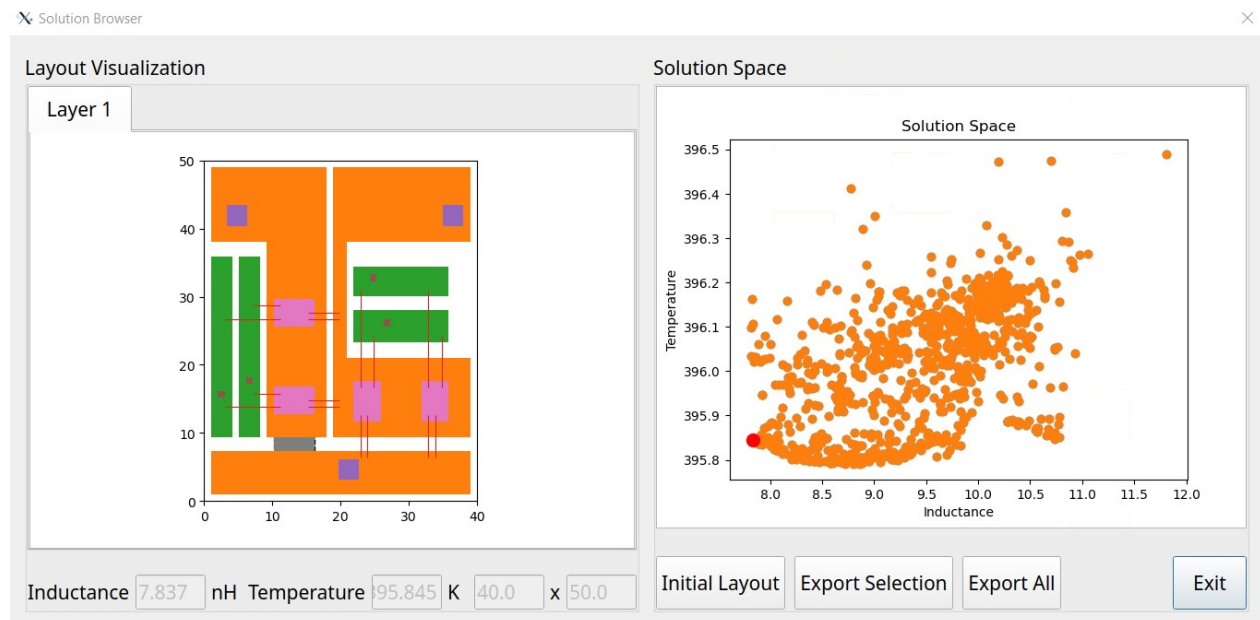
Solution Browser

Layout Visualization

Layer 1

50
40
30
20
10
0
0 10 20 30 40

Inductance 7.837 nH Temperature 395.845 K 40.0 x 50.0

Solution Space

Solution Space

396.5
396.4
396.3
396.2
396.1
396.0
395.9
395.8

Temperature

8.0 8.5 9.0 9.5 10.0 10.5 11.0 11.5 12.0
Inductance

Initial Layout
Export Selection
Export All
Exit